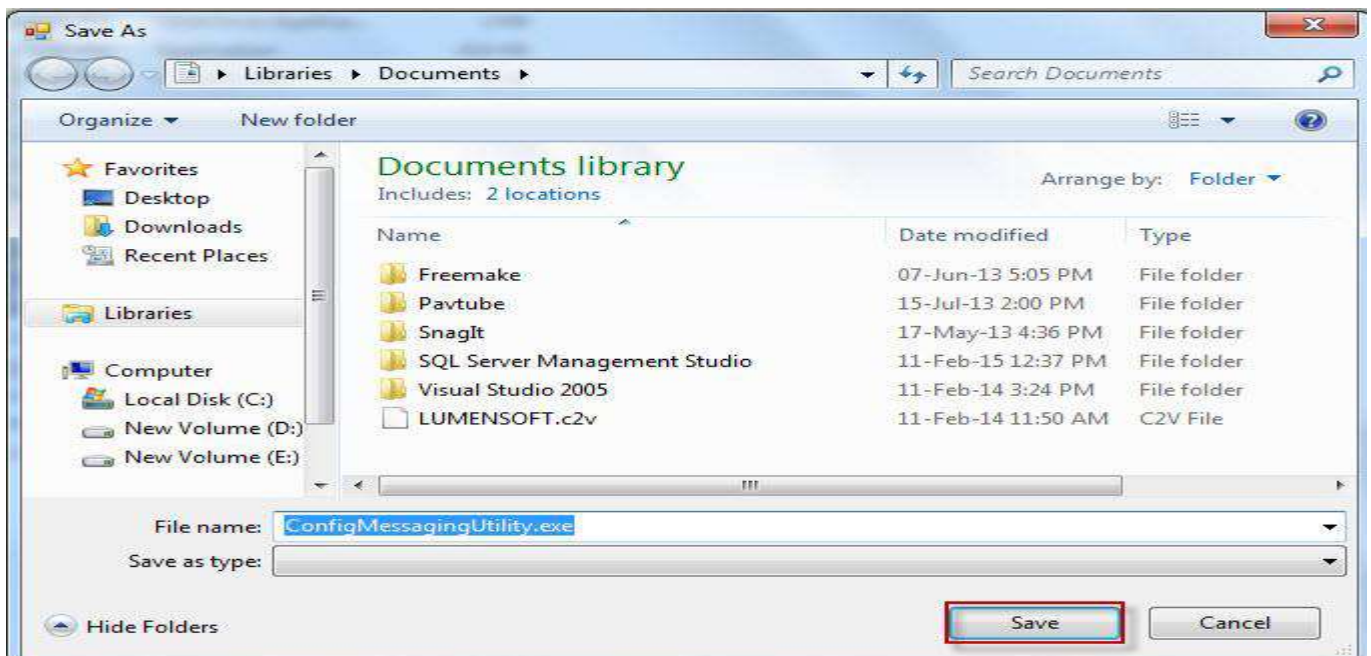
Save As

Libraries ▸ Documents ▸

Search Documents

Organize ▾ New folder

Favorites
Desktop
Downloads
Recent Places

Libraries

Computer
Local Disk (C:)
New Volume (D:)
New Volume (E:)

Documents library
Includes: 2 locations

Arrange by: Folder ▾

| Name | Date modified | Type |
|---|---|---|
| Freemake | 07-Jun-13 5:05 PM | File folder |
| Pavtube | 15-Jul-13 2:00 PM | File folder |
| SnagIt | 17-May-13 4:36 PM | File folder |
| SQL Server Management Studio | 11-Feb-15 12:37 PM | File folder |
| Visual Studio 2005 | 11-Feb-14 3:24 PM | File folder |
| LUMENSOFT.c2v | 11-Feb-14 11:50 AM | C2V File |

File name: ConfigMessagingUtility.exe
Save as type:

Hide Folders

Save
Cancel